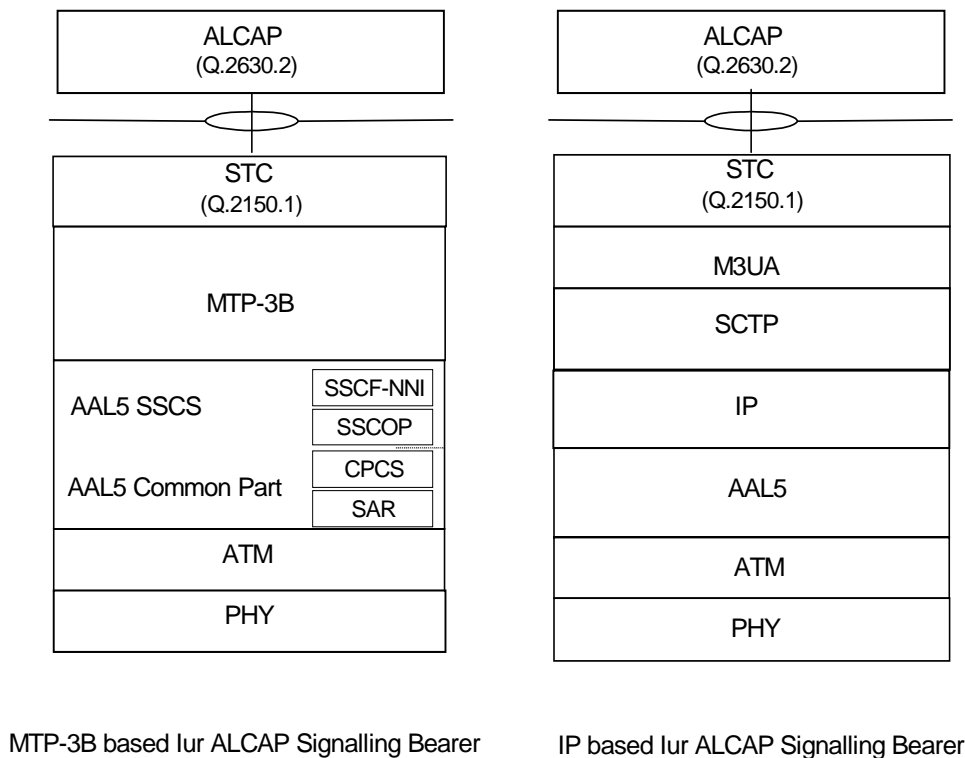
ALCAP
(Q.2630.2)

STC
(Q.2150.1)

MTP-3B

AAL5 SSCS

SSCF-NNI

SSCOP

AAL5 Common Part

CPCS

SAR

ATM

PHY

MTP-3B based Iur ALCAP Signalling Bearer

ALCAP
(Q.2630.2)

STC
(Q.2150.1)

M3UA

SCTP

IP

AAL5

ATM

PHY

IP based Iur ALCAP Signalling Bearer